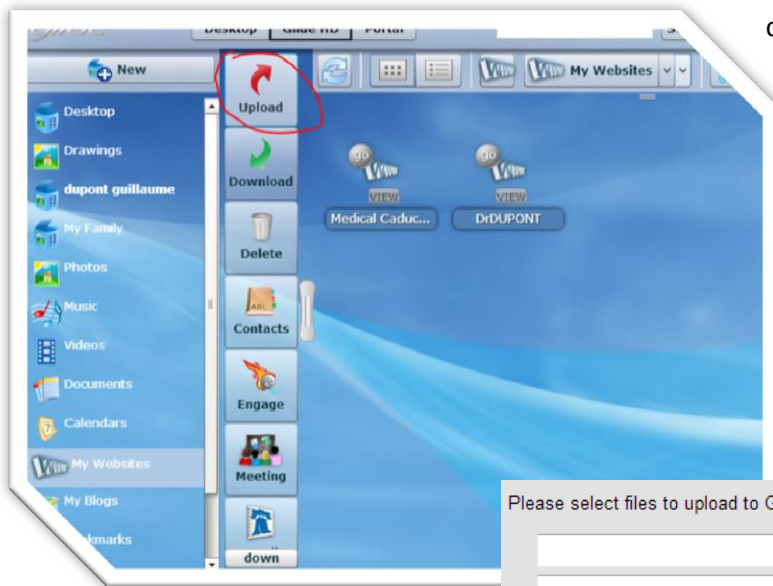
Desktop | Glide HD | Portal

New

Desktop
Drawings
dupont guillaume
My Family
Photos
Music
Videos
Documents
Calendars
My Websites
My Blogs
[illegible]kmarks

Upload
Download
Delete
Contacts
Engage
Meeting
down

My Websites

VIEW
Medical Caduc...
VIEW
DrDUPONT

Please select files to upload to G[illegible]